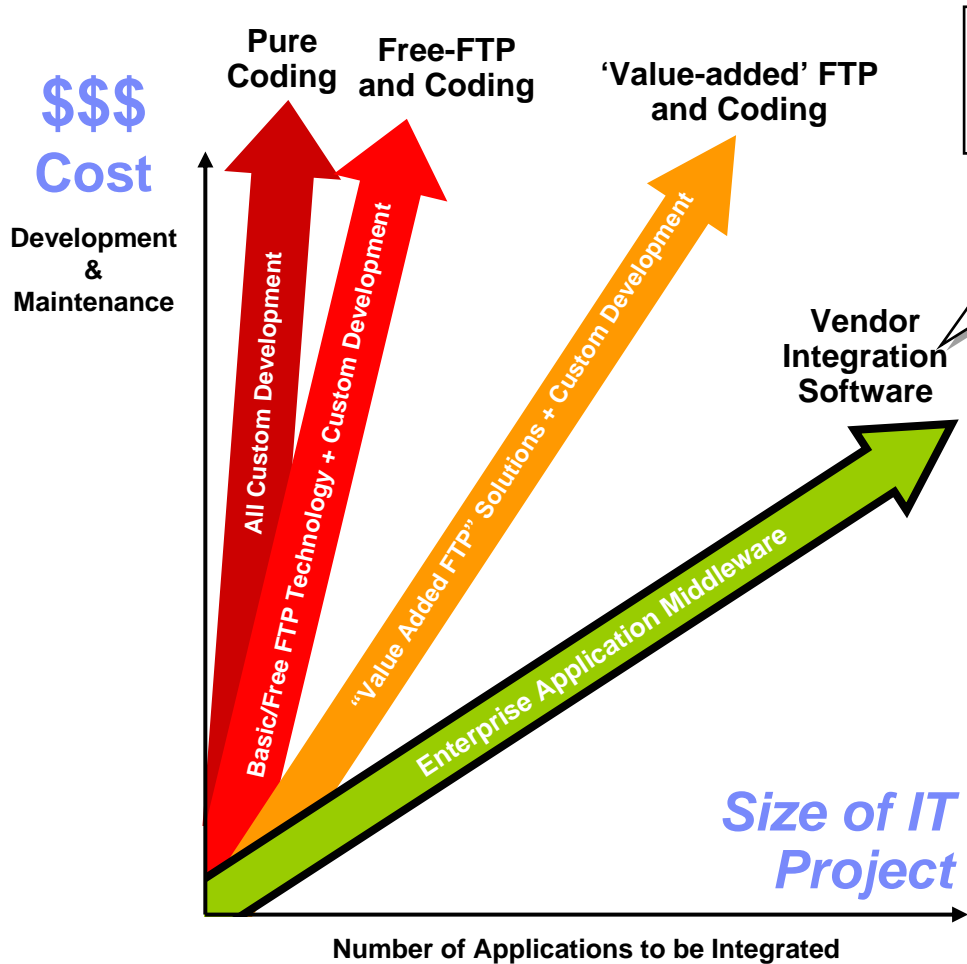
$$$ Cost

Development & Maintenance

Pure Coding

Free-FTP and Coding

'Value-added' FTP and Coding

Vendor Integration Software

All Custom Development

Basic/Free FTP Technology + Custom Development

"Value Added FTP" Solutions + Custom Development

Enterprise Application Middleware

Size of IT Project

Number of Applications to be Integrated